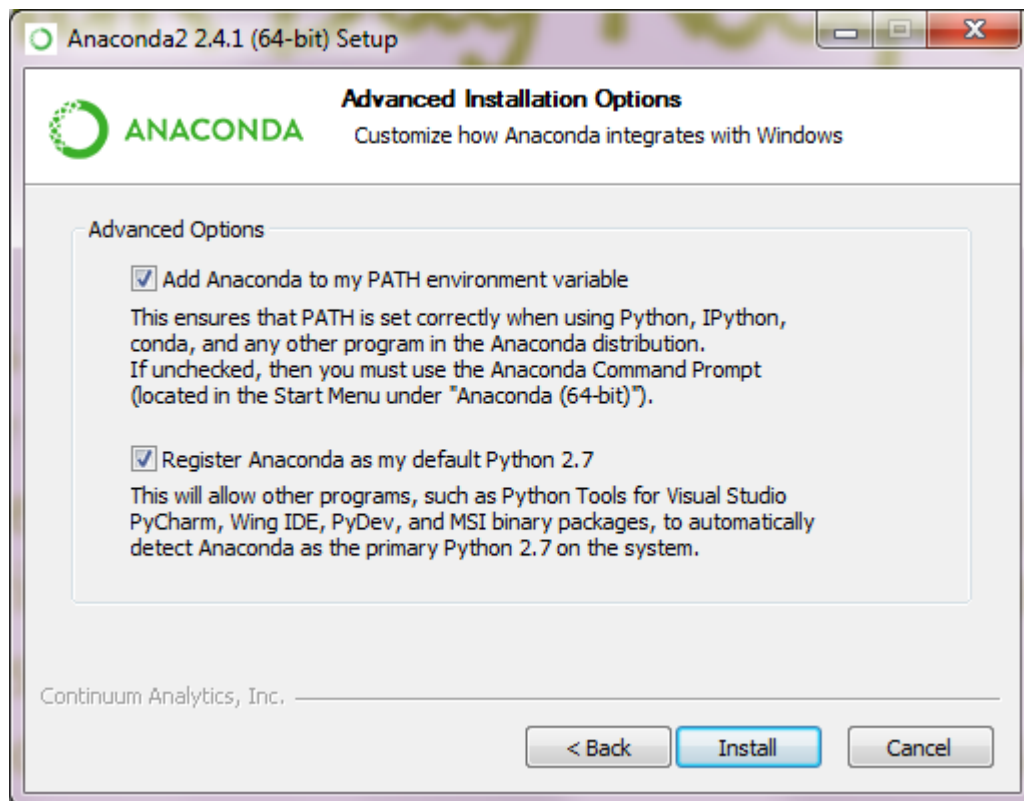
Anaconda2 2.4.1 (64-bit) Setup

ANACONDA

Advanced Installation Options

Customize how Anaconda integrates with Windows

Advanced Options

Add Anaconda to my PATH environment variable

This ensures that PATH is set correctly when using Python, IPython, conda, and any other program in the Anaconda distribution. If unchecked, then you must use the Anaconda Command Prompt (located in the Start Menu under "Anaconda (64-bit)").

Register Anaconda as my default Python 2.7

This will allow other programs, such as Python Tools for Visual Studio PyCharm, Wing IDE, PyDev, and MSI binary packages, to automatically detect Anaconda as the primary Python 2.7 on the system.

Continuum Analytics, Inc.

< Back

Install

Cancel